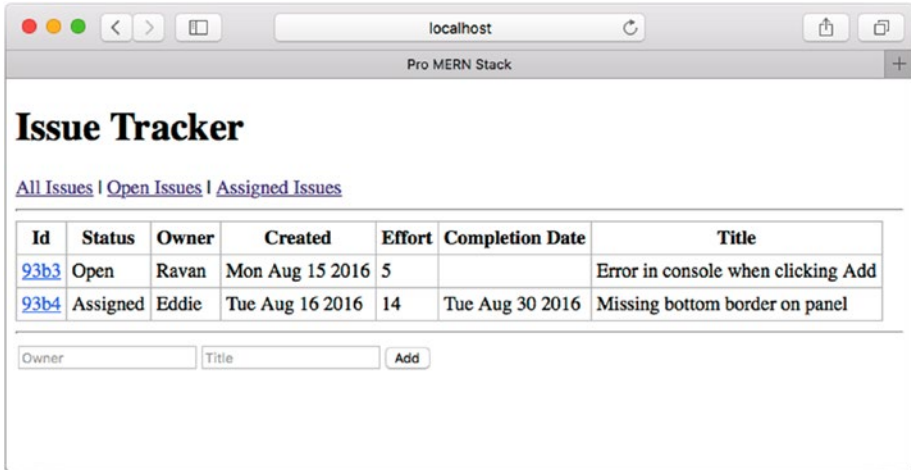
localhost

Pro MERN Stack

Issue Tracker

All Issues | Open Issues | Assigned Issues

| Id | Status | Owner | Created | Effort | Completion Date | Title |
|---|---|---|---|---|---|---|
| 93b3 | Open | Ravan | Mon Aug 15 2016 | 5 | | Error in console when clicking Add |
| 93b4 | Assigned | Eddie | Tue Aug 16 2016 | 14 | Tue Aug 30 2016 | Missing bottom border on panel |

Owner Title Add